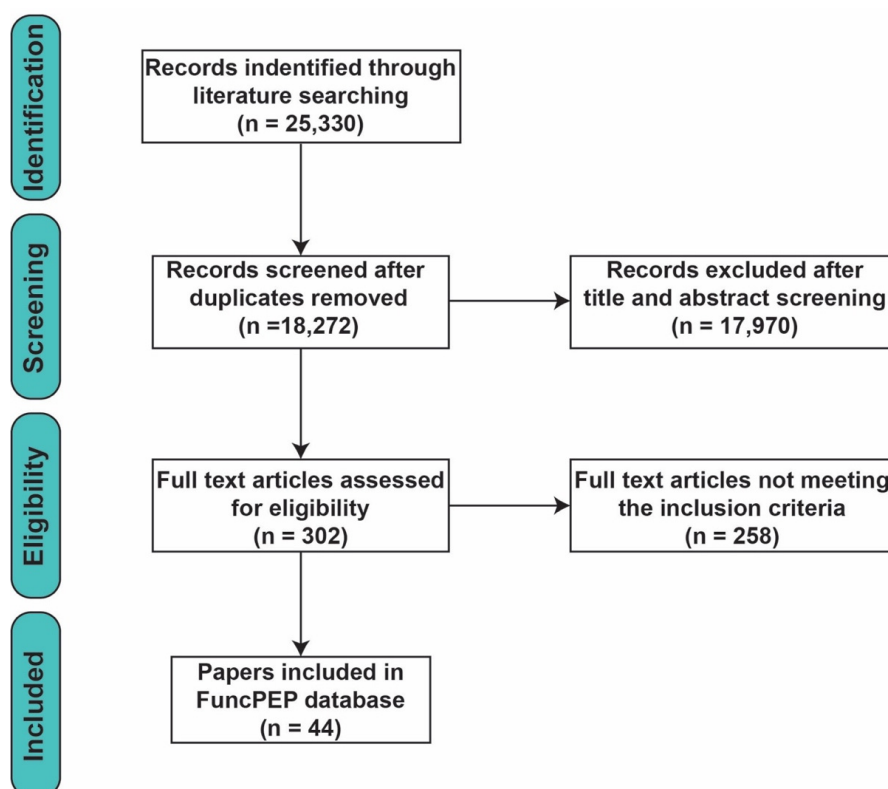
Identification

Records indentified through literature searching (n = 25,330)

Screening

Records screened after duplicates removed (n =18,272)

Records excluded after title and abstract screening (n = 17,970)

Eligibility

Full text articles assessed for eligibility (n = 302)

Full text articles not meeting the inclusion criteria (n = 258)

Included

Papers included in FuncPEP database (n = 44)